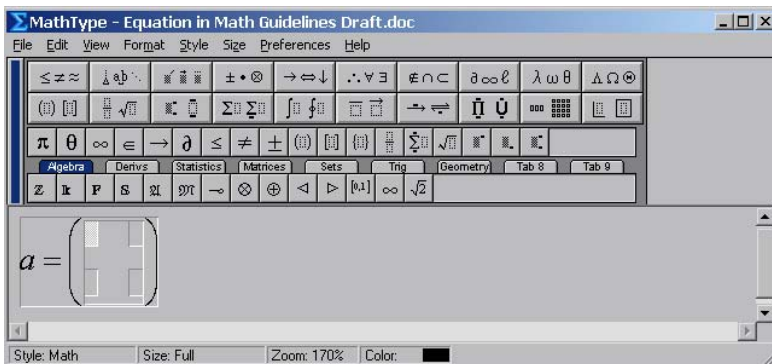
MathType - Equation in Math Guidelines Draft.doc

File Edit View Format Style Size Preferences Help

≤≠≈ ±•⊗ →⇔↓ ∴∀∃ ∉∩⊂ ∂∞ℓ λωθ ΛΩ⊛

π θ ∞ ∈ → ∂ ≤ ≠ ±

Algebra Derivs Statistics Matrices Sets Trig Geometry Tab 8 Tab 9

$\mathbb{Z}$ $\mathbb{k}$ $\mathbb{F}$ $\mathbb{S}$ $\mathfrak{A}$ $\mathfrak{M}$ ⊸ ⊗ ⊕ ⊲ ⊳ $[0,1]$ ∞ $\sqrt{2}$

$a =$

Style: Math Size: Full Zoom: 170% Color: